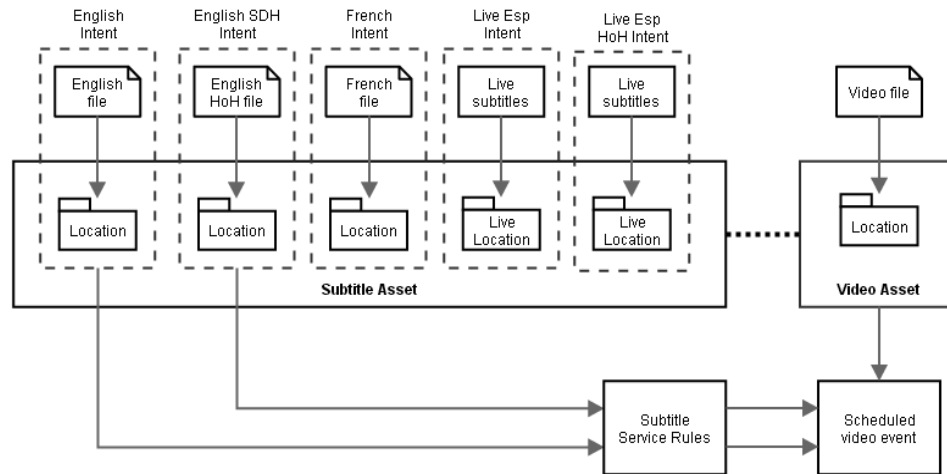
English Intent

English SDH Intent

French Intent

Live Esp Intent

Live Esp HoH Intent

English file

English HoH file

French file

Live subtitles

Live subtitles

Video file

Location

Location

Location

Live Location

Live Location

Location

Subtitle Asset

Video Asset

Subtitle Service Rules

Scheduled video event